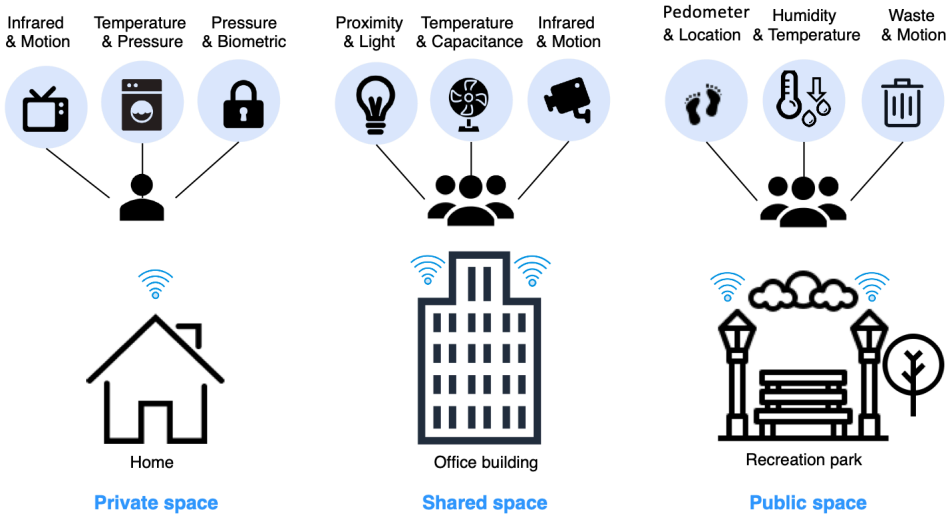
Infrared & Motion

Temperature & Pressure

Pressure & Biometric

Home

Private space

Proximity & Light

Temperature & Capacitance

Infrared & Motion

Office building

Shared space

Pedometer & Location

Humidity & Temperature

Waste & Motion

Recreation park

Public space